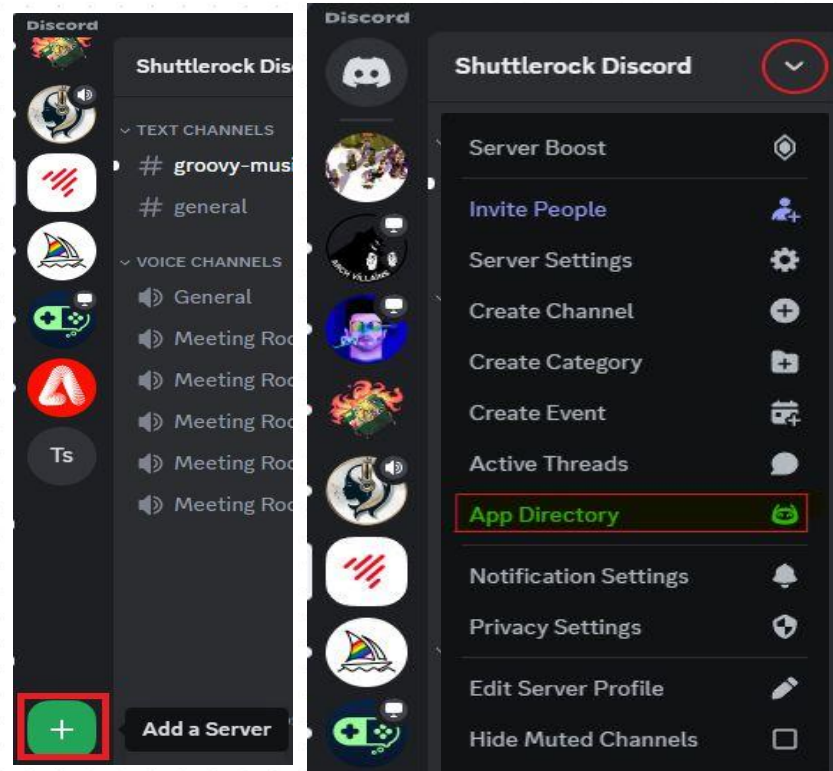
Discord

Ts

+

Add a Server

Shuttlerock Dis

TEXT CHANNELS

# groovy-musi

# general

VOICE CHANNELS

General

Meeting Roo

Meeting Roo

Meeting Roo

Meeting Roo

Meeting Roo

Discord

RICH VILLAINS

Shuttlerock Discord

Server Boost

Invite People

Server Settings

Create Channel

Create Category

Create Event

Active Threads

App Directory

Notification Settings

Privacy Settings

Edit Server Profile

Hide Muted Channels